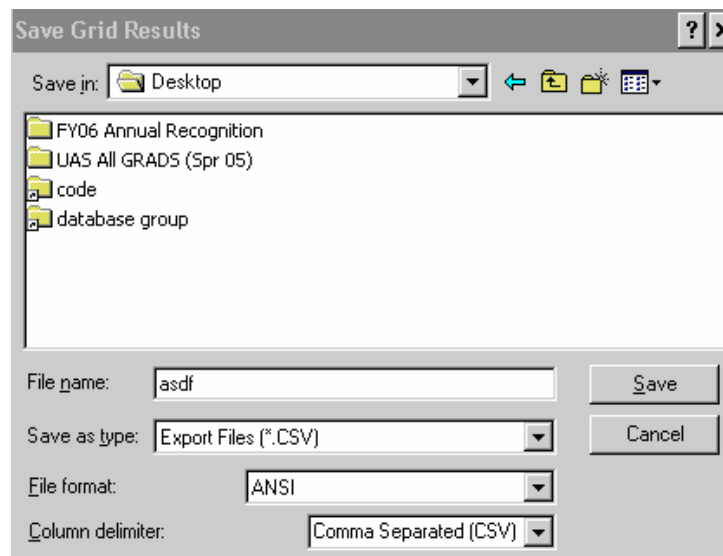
Save Grid Results

?

Save in: Desktop

FY06 Annual Recognition
UAS All GRADS (Spr 05)
code
database group

File name: asdf

Save

Save as type: Export Files (*.CSV)

Cancel

File format: ANSI

Column delimiter: Comma Separated (CSV)